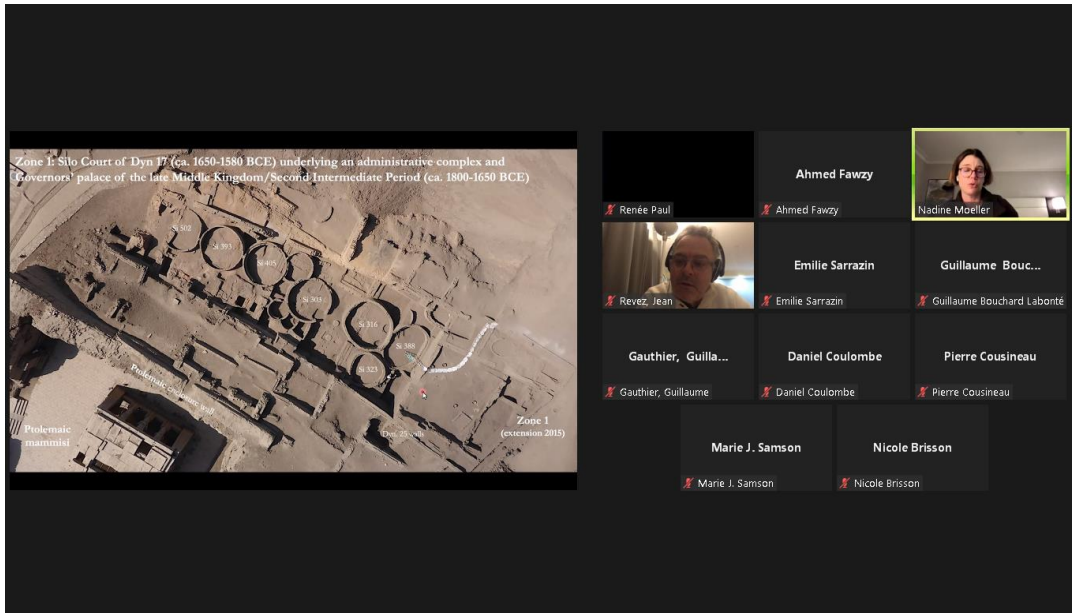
Zone 1: Silo Court of Dyn 17 (ca. 1650-1580 BCE) underlying an administrative complex and Governors' palace of the late Middle Kingdom/Second Intermediate Period (ca. 1800-1650 BCE)

Si 302
Si 393
Si 405
Si 303
Si 316
Si 388
Si 323

Ptolemaic enclosure wall

Ptolemaic mammisi

Dyn. 25 walls

Zone 1 (extension 2015)

Renée Paul

Ahmed Fawzy
Ahmed Fawzy

Nadine Moeller

Revez, Jean

Emilie Sarrazin
Emilie Sarrazin

Guillaume Bouc...
Guillaume Bouchard Labonté

Gauthier, Guilla...
Gauthier, Guillaume

Daniel Coulombe
Daniel Coulombe

Pierre Cousineau
Pierre Cousineau

Marie J. Samson
Marie J. Samson

Nicole Brisson
Nicole Brisson